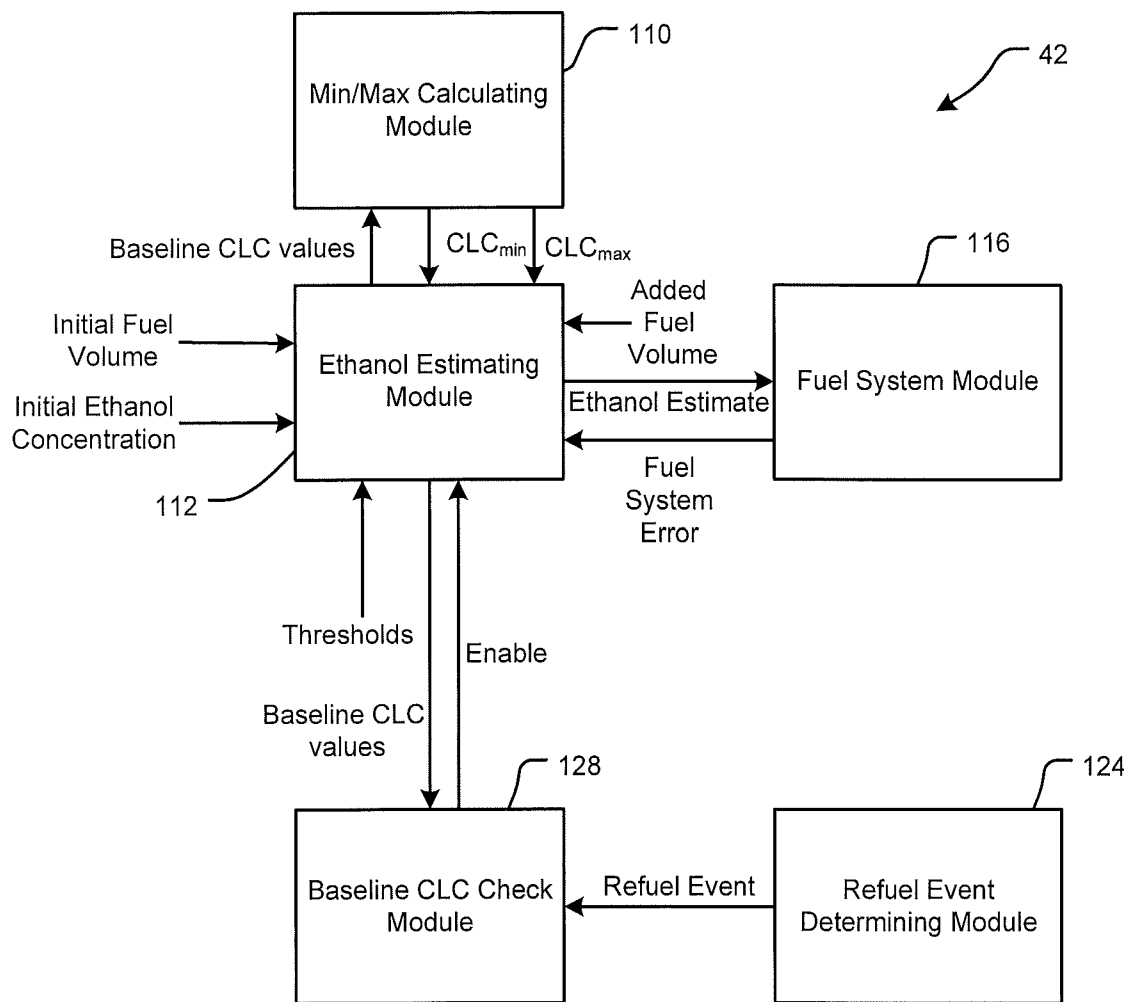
110

42

Min/Max Calculating Module

Baseline CLC values

$CLC_{min}$ $CLC_{max}$

116

Initial Fuel Volume

Initial Ethanol Concentration

Ethanol Estimating Module

Added Fuel Volume

Ethanol Estimate

Fuel System Module

Fuel System Error

112

Thresholds

Enable

Baseline CLC values

128

124

Baseline CLC Check Module

Refuel Event

Refuel Event Determining Module